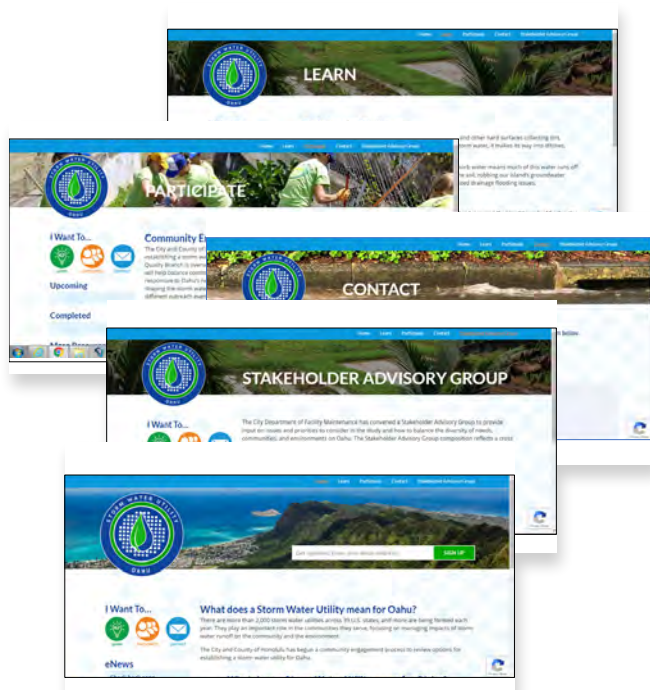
Home Learn Participate Contact Stakeholder Advisory Group

STORM WATER UTILITY OAHU

LEARN

and other hard surfaces collecting dirt, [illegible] water, it makes its way into ditches, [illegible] water means much of this water runs off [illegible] soil, robbing our island's groundwater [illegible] drainage flooding issues.

Home Learn Participate Contact Stakeholder Advisory Group

PARTICIPATE

I Want To...

Upcoming

Completed

Community E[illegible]

The City and County of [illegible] establishing a storm wa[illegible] Quality Branch is overse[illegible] will help balance comm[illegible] responsive to Oahu's n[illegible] shaping the storm wate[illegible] different outreach even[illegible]

Home Learn Participate Contact Stakeholder Advisory Group

CONTACT

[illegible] below.

Home Learn Participate Contact Stakeholder Advisory Group

STAKEHOLDER ADVISORY GROUP

I Want To...

The City Department of Facility Maintenance has convened a Stakeholder Advisory Group to provide input on issues and priorities to consider in the study and how to balance the diversity of needs, communities, and environments on Oahu. The Stakeholder Advisory Group composition reflects a cross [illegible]

Home Learn Participate Contact Stakeholder Advisory Group

SIGN UP

I Want To...

What does a Storm Water Utility mean for Oahu?

There are more than 2,000 storm water utilities across 39 U.S. states, and more are being formed each year. They play an important role in the communities they serve, focusing on managing impacts of storm water runoff on the community and the environment.

The City and County of Honolulu has begun a community engagement process to review options for establishing a storm water utility for Oahu.

eNews